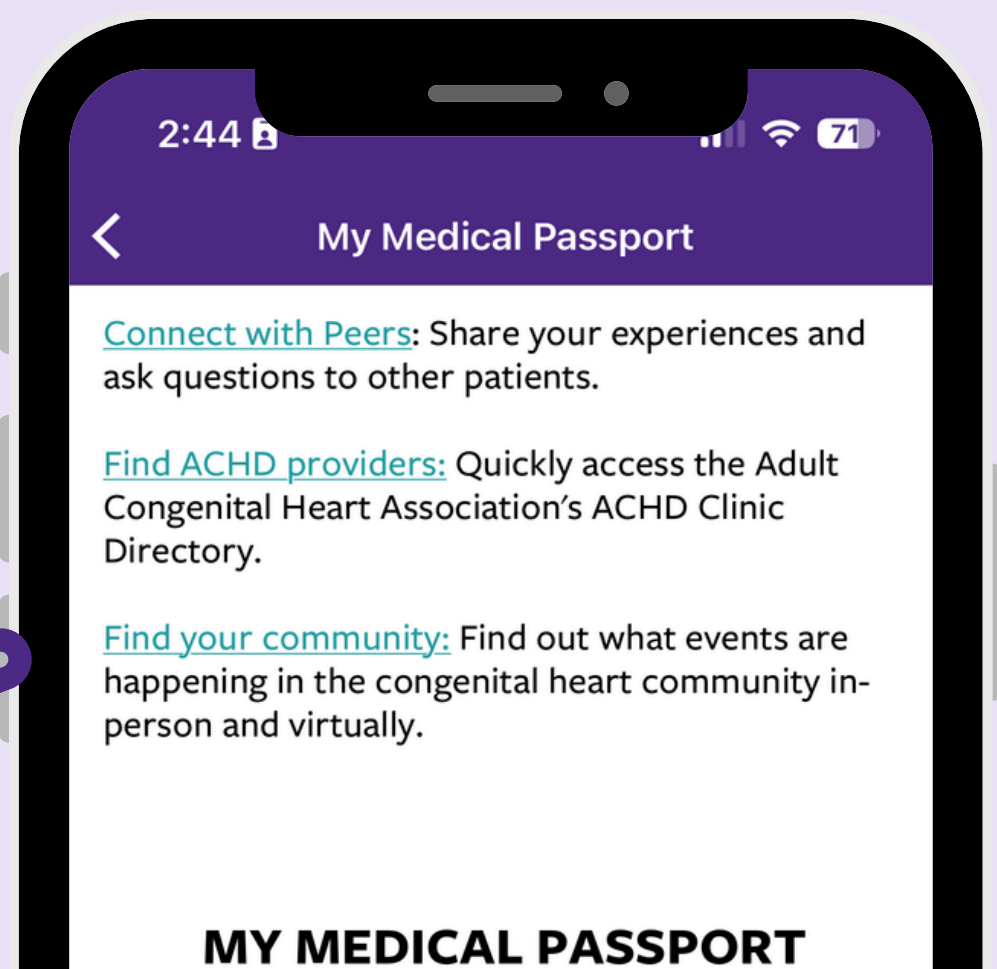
2:44 71

<

My Medical Passport

Connect with Peers: Share your experiences and ask questions to other patients.

Find ACHD providers: Quickly access the Adult Congenital Heart Association's ACHD Clinic Directory.

Find your community: Find out what events are happening in the congenital heart community in-person and virtually.

MY MEDICAL PASSPORT